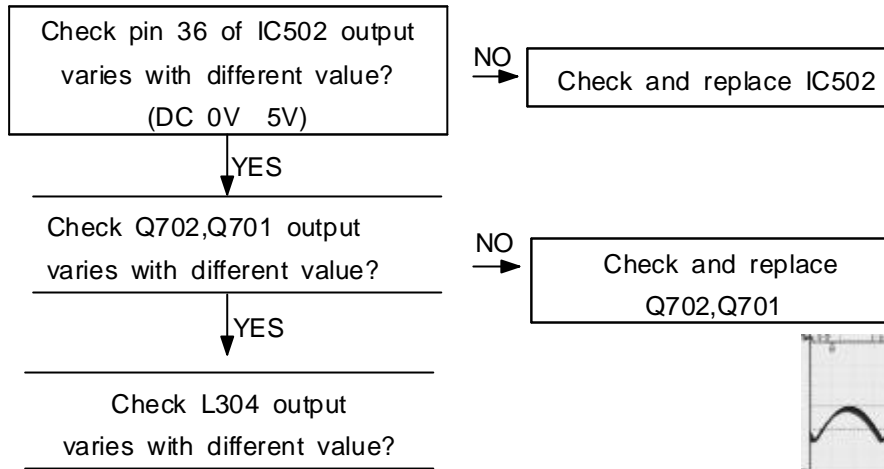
Check pin 36 of IC502 output varies with different value? (DC 0V 5V)

NO

Check and replace IC502

YES

Check Q702,Q701 output varies with different value?

NO

Check and replace Q702,Q701

YES

Check L304 output varies with different value?